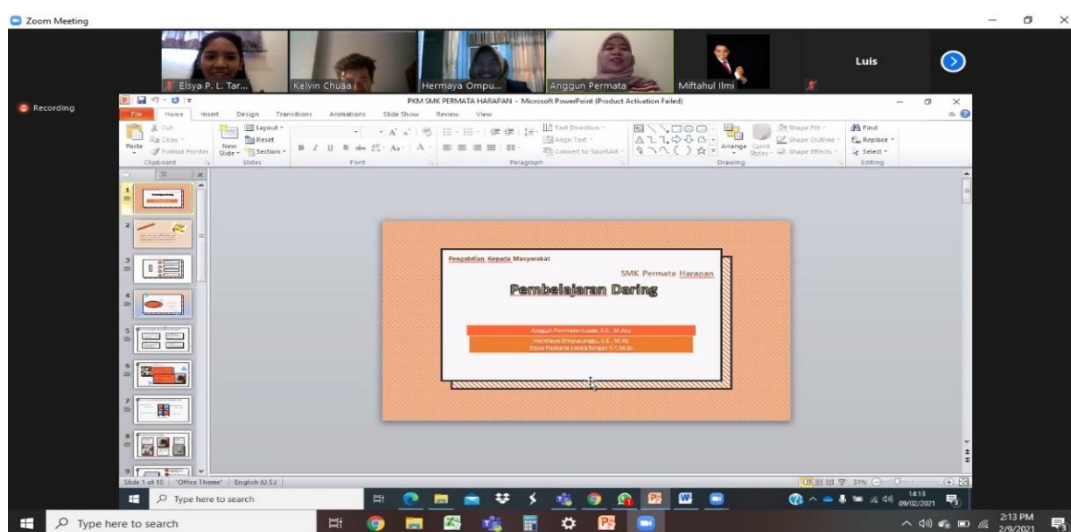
Zoom Meeting

Recording

Elsya P. L. Tar...

Kelvin Chuaa

Hermaya Ompu...

Anggun Permata

Miftahul Ilmi

Luis

PKM SMK PERMATA HARAPAN - Microsoft PowerPoint (Product Activation Failed)

File Home Insert Design Transitions Animations Slide Show Review View

Cut
Copy
Format Painter
Paste
Clipboard

Layout
Reset
New Slide
Section
Slides

Font

Text Direction
Align Text
Convert to SmartArt
Paragraph

Arrange
Quick Styles
Shape Fill
Shape Outline
Shape Effects
Drawing

Find
Replace
Select
Editing

Pengabdian Kepada Masyarakat

SMK Permata Harapan

Pembelajaran Daring

Anggun Permata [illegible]
Hermaya Ompusunggu, S.E., M.Ak
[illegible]

Slide 1 of 10 "Office Theme" English (U.S.)

Type here to search

14:13
09/02/2021

Type here to search

2:13 PM
2/9/2021